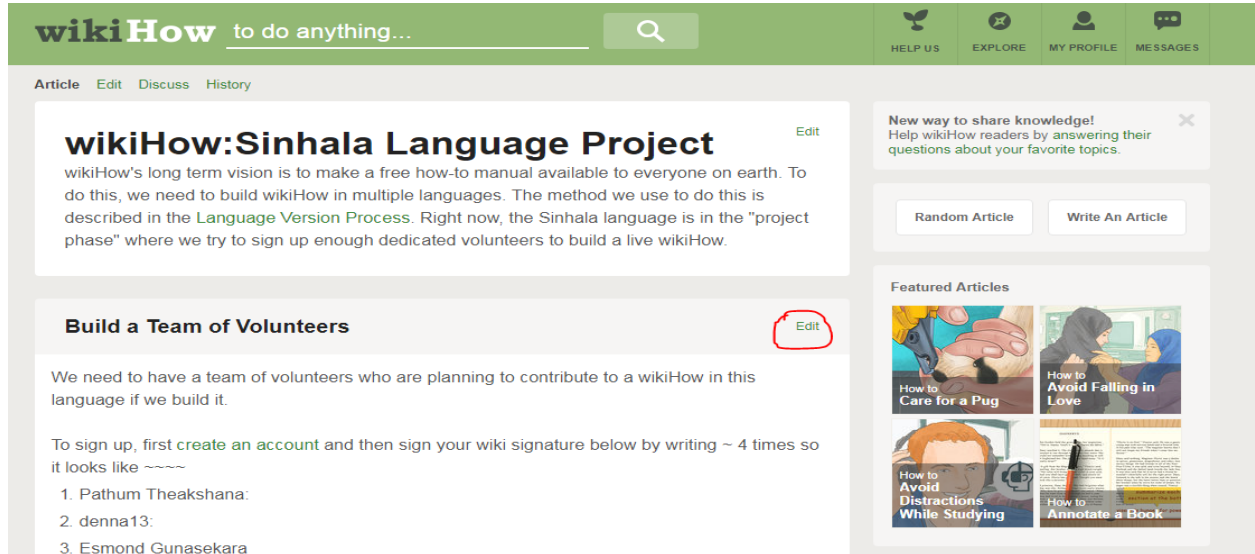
wikiHow to do anything...

HELP US EXPLORE MY PROFILE MESSAGES

Article Edit Discuss History

wikiHow:Sinhala Language Project

Edit

wikiHow's long term vision is to make a free how-to manual available to everyone on earth. To do this, we need to build wikiHow in multiple languages. The method we use to do this is described in the Language Version Process. Right now, the Sinhala language is in the "project phase" where we try to sign up enough dedicated volunteers to build a live wikiHow.

Build a Team of Volunteers

Edit

We need to have a team of volunteers who are planning to contribute to a wikiHow in this language if we build it.

To sign up, first create an account and then sign your wiki signature below by writing ~ 4 times so it looks like ~~~~

1. Pathum Theakshana:
2. denna13:
3. Esmond Gunasekara

New way to share knowledge!
Help wikiHow readers by answering their questions about your favorite topics.

Random Article

Write An Article

Featured Articles

How to
Care for a Pug

How to
Avoid Falling in Love

How to
Avoid Distractions While Studying

How to
Annotate a Book